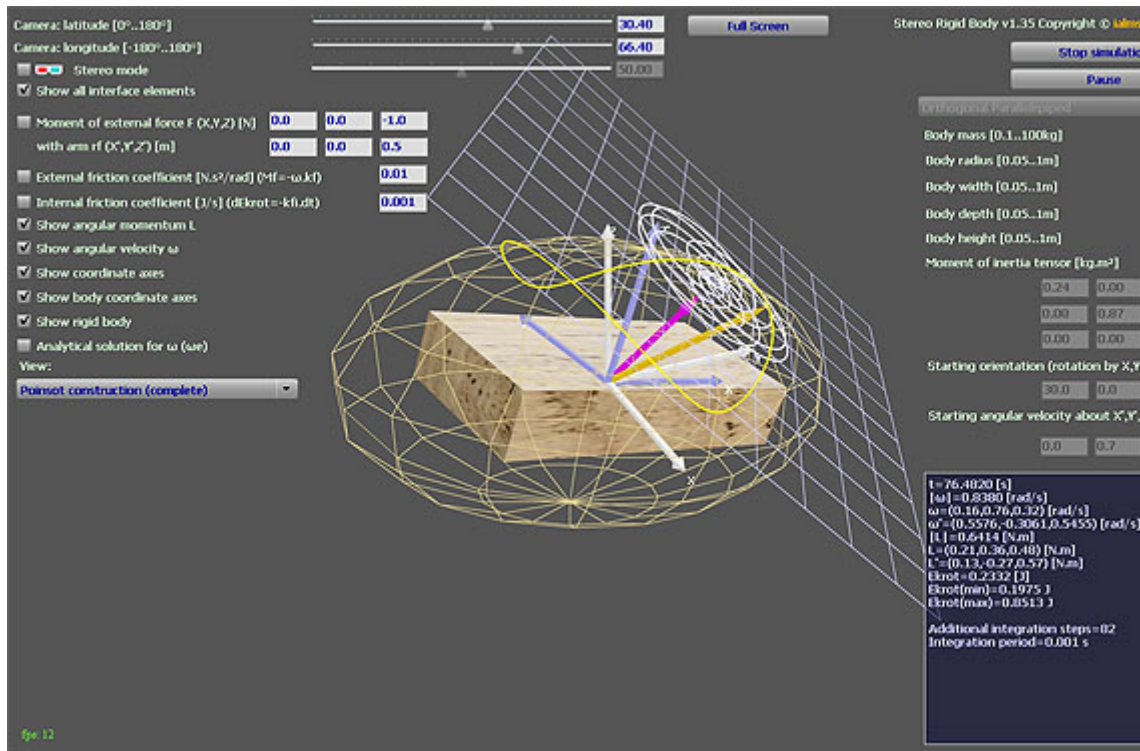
Camera: latitude [0°..180°]
30.40
Full Screen
Stereo Rigid Body v1.35 Copyright © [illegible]
Camera: longitude [-180°..180°]
66.40
Stop simulatio
Stereo mode
50.00
Pause
Show all interface elements
Orthogonal Parallelepiped
Moment of external force F (X,Y,Z) [N]
0.0
0.0
-1.0
with arm rf (X',Y',Z') [m]
0.0
0.0
0.5
Body mass [0.1..100kg]
Body radius [0.05..1m]
Body width [0.05..1m]
External friction coefficient [N.s²/rad] (Mf=-ω.kf)
0.01
Internal friction coefficient [J/s] (dEkrot=-kfi.dt)
0.001
Body depth [0.05..1m]
Show angular momentum L
Body height [0.05..1m]
Show angular velocity ω
Moment of inertia tensor [kg.m²]
Show coordinate axes
0.24
0.00
Show body coordinate axes
0.00
0.87
Show rigid body
0.00
0.00
Analytical solution for ω (ωe)
View:
Poinsot construction (complete)
Starting orientation (rotation by X,Y
30.0
0.0
Starting angular velocity about X',Y',
0.0
0.7
X
t=76.4820 [s]
|ω|=0.8380 [rad/s]
ω=(0.16,0.76,0.32) [rad/s]
ω'=(0.5576,-0.3061,0.5455) [rad/s]
|L|=0.6414 [N.m]
L=(0.21,0.36,0.48) [N.m]
L'=(0.13,-0.27,0.57) [N.m]
Ekrot=0.2332 [J]
Ekrot(min)=0.1975 J
Ekrot(max)=0.8513 J

Additional integration steps=02
Integration period=0.001 s
fps: 12